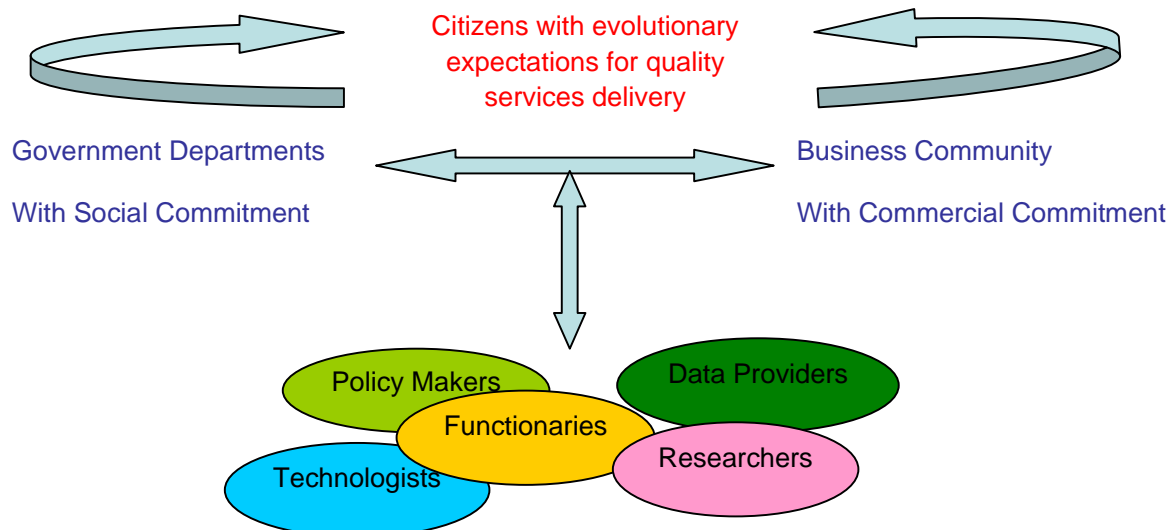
Citizens with evolutionary expectations for quality services delivery

Government Departments

With Social Commitment

Business Community

With Commercial Commitment

Policy Makers

Data Providers

Functionaries

Researchers

Technologists